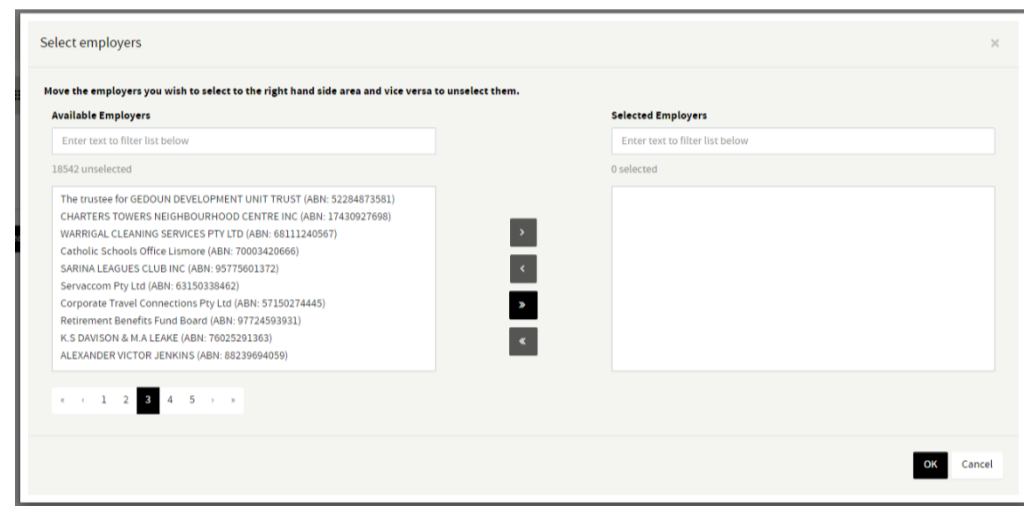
Select employers

×

Move the employers you wish to select to the right hand side area and vice versa to unselect them.

Available Employers

Enter text to filter list below

18542 unselected

The trustee for GEDOUN DEVELOPMENT UNIT TRUST (ABN: 52284873581)
CHARTERS TOWERS NEIGHBOURHOOD CENTRE INC (ABN: 17430927698)
WARRIGAL CLEANING SERVICES PTY LTD (ABN: 68111240567)
Catholic Schools Office Lismore (ABN: 70003420666)
SARINA LEAGUES CLUB INC (ABN: 95775601372)
Servaccom Pty Ltd (ABN: 63150338462)
Corporate Travel Connections Pty Ltd (ABN: 57150274445)
Retirement Benefits Fund Board (ABN: 97724593931)
K.S DAVISON & M.A LEAKE (ABN: 76025291363)
ALEXANDER VICTOR JENKINS (ABN: 88239694059)

« ‹ 1 2 3 4 5 › »

›
‹
»
«

Selected Employers

Enter text to filter list below

0 selected

OK Cancel